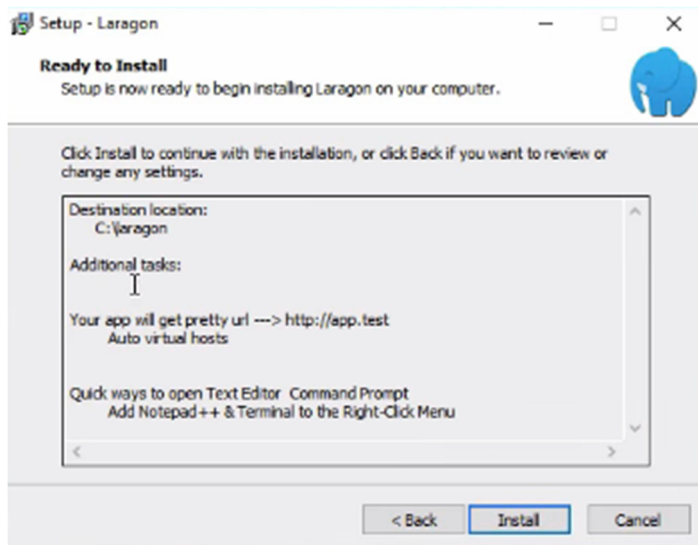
Setup - Laragon

Ready to Install
Setup is now ready to begin installing Laragon on your computer.

Click Install to continue with the installation, or click Back if you want to review or change any settings.

Destination location:
C:\laragon

Additional tasks:

Your app will get pretty url ---> http://app.test
Auto virtual hosts

Quick ways to open Text Editor Command Prompt
Add Notepad++ & Terminal to the Right-Click Menu

< Back
Install
Cancel